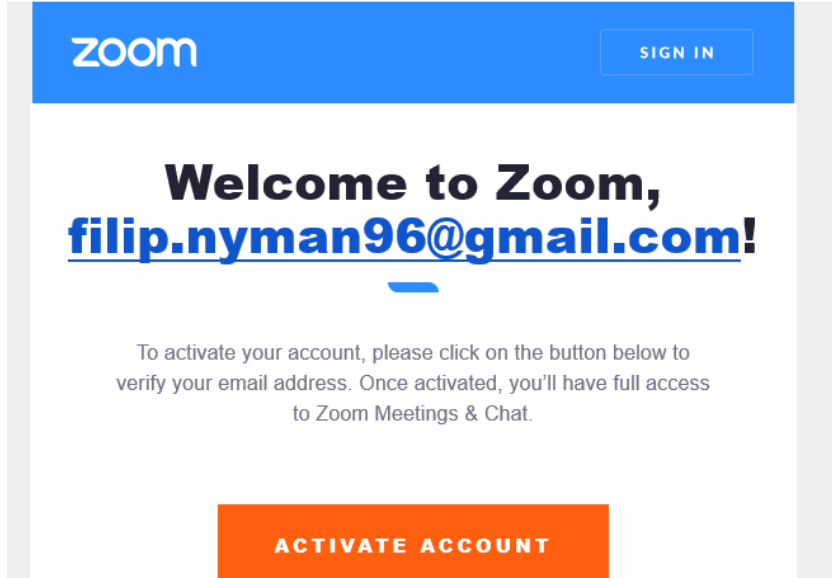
zoom

SIGN IN

Welcome to Zoom, filip.nyman96@gmail.com!

To activate your account, please click on the button below to verify your email address. Once activated, you'll have full access to Zoom Meetings & Chat.

ACTIVATE ACCOUNT